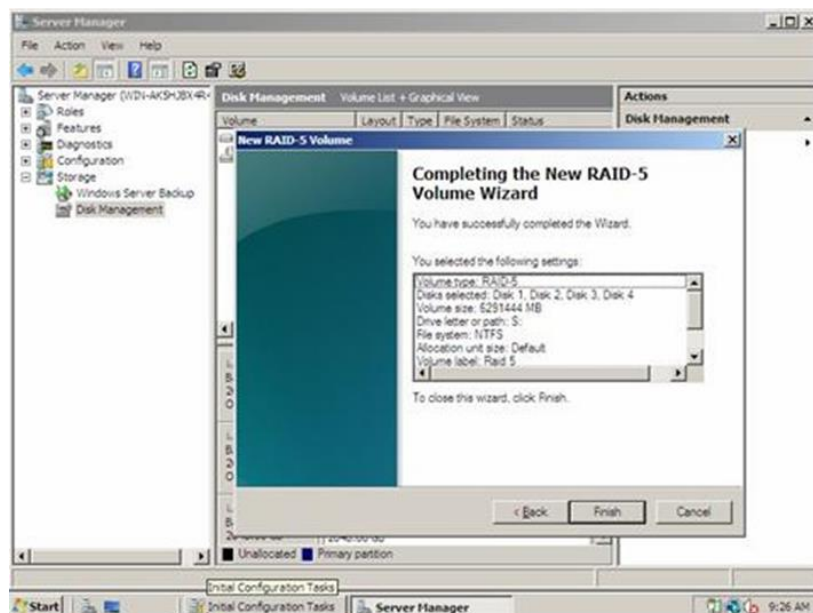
Server Manager

File Action View Help

Server Manager (WIN-AKSHJBX4R-
Roles
Features
Diagnostics
Configuration
Storage
Windows Server Backup
Disk Management

Disk Management Volume List + Graphical View

Volume | Layout | Type | File System | Status

Actions

Disk Management

New RAID-5 Volume

Completing the New RAID-5 Volume Wizard

You have successfully completed the Wizard.

You selected the following settings:

Volume type: RAID-5
Disks selected: Disk 1, Disk 2, Disk 3, Disk 4
Volume size: 6291444 MB
Drive letter or path: S:
File system: NTFS
Allocation unit size: Default
Volume label: Raid 5

To close this wizard, click Finish.

< Back Finish Cancel

Unallocated Primary partition

Initial Configuration Tasks

Start Initial Configuration Tasks Server Manager 9:26 AM